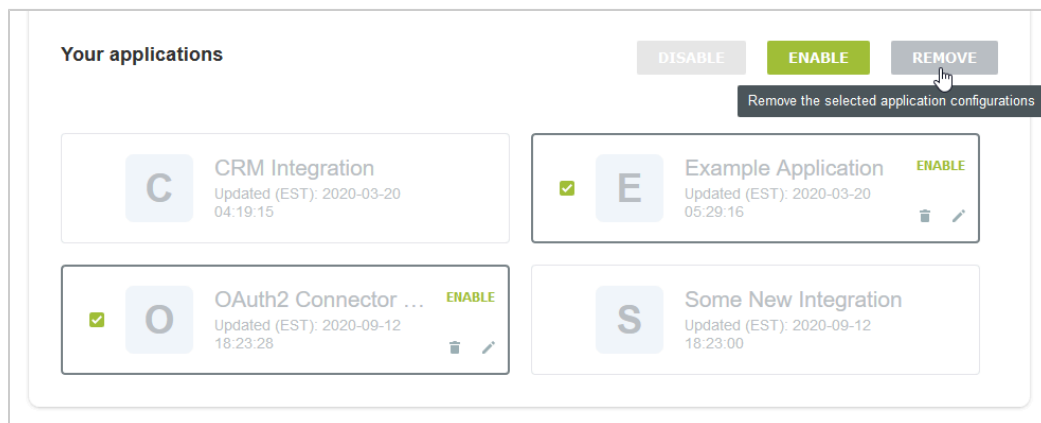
Your applications

DISABLE ENABLE REMOVE

Remove the selected application configurations

C
CRM Integration
Updated (EST): 2020-03-20 04:19:15

E
Example Application
ENABLE
Updated (EST): 2020-03-20 05:29:16

O
OAuth2 Connector ...
ENABLE
Updated (EST): 2020-09-12 18:23:28

S
Some New Integration
Updated (EST): 2020-09-12 18:23:00